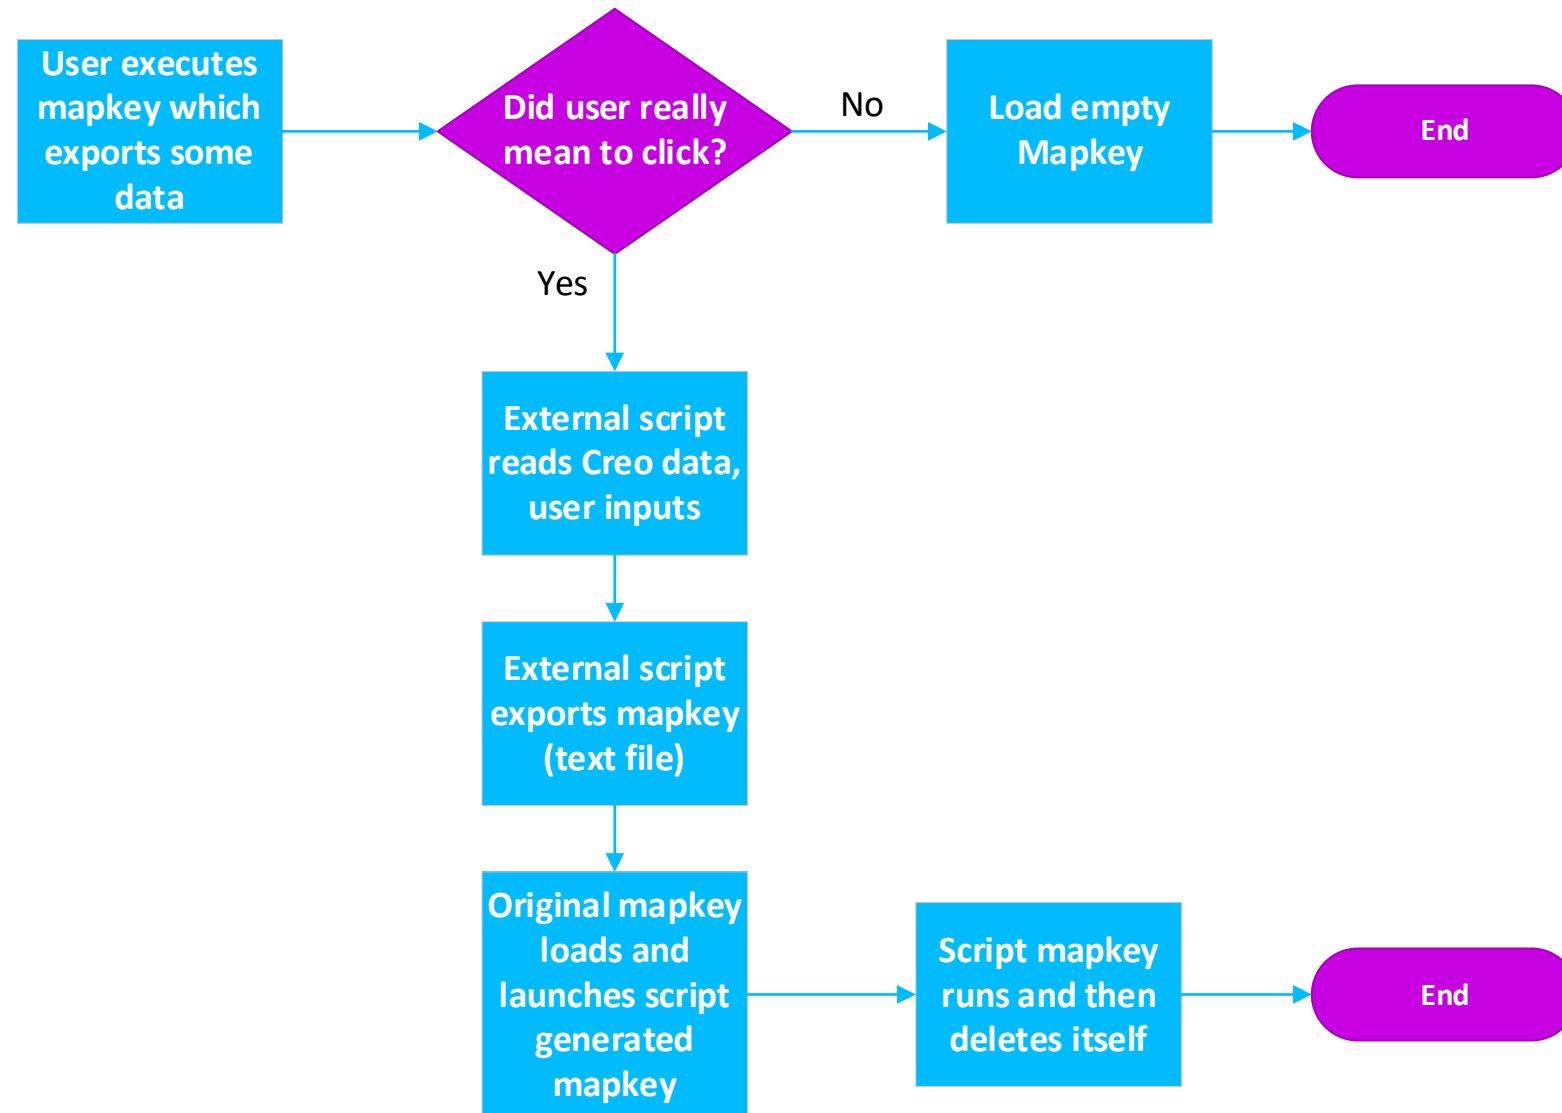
User executes mapkey which exports some data

Did user really mean to click?

No

Load empty Mapkey

End

Yes

External script reads Creo data, user inputs

External script exports mapkey (text file)

Original mapkey loads and launches script generated mapkey

Script mapkey runs and then deletes itself

End